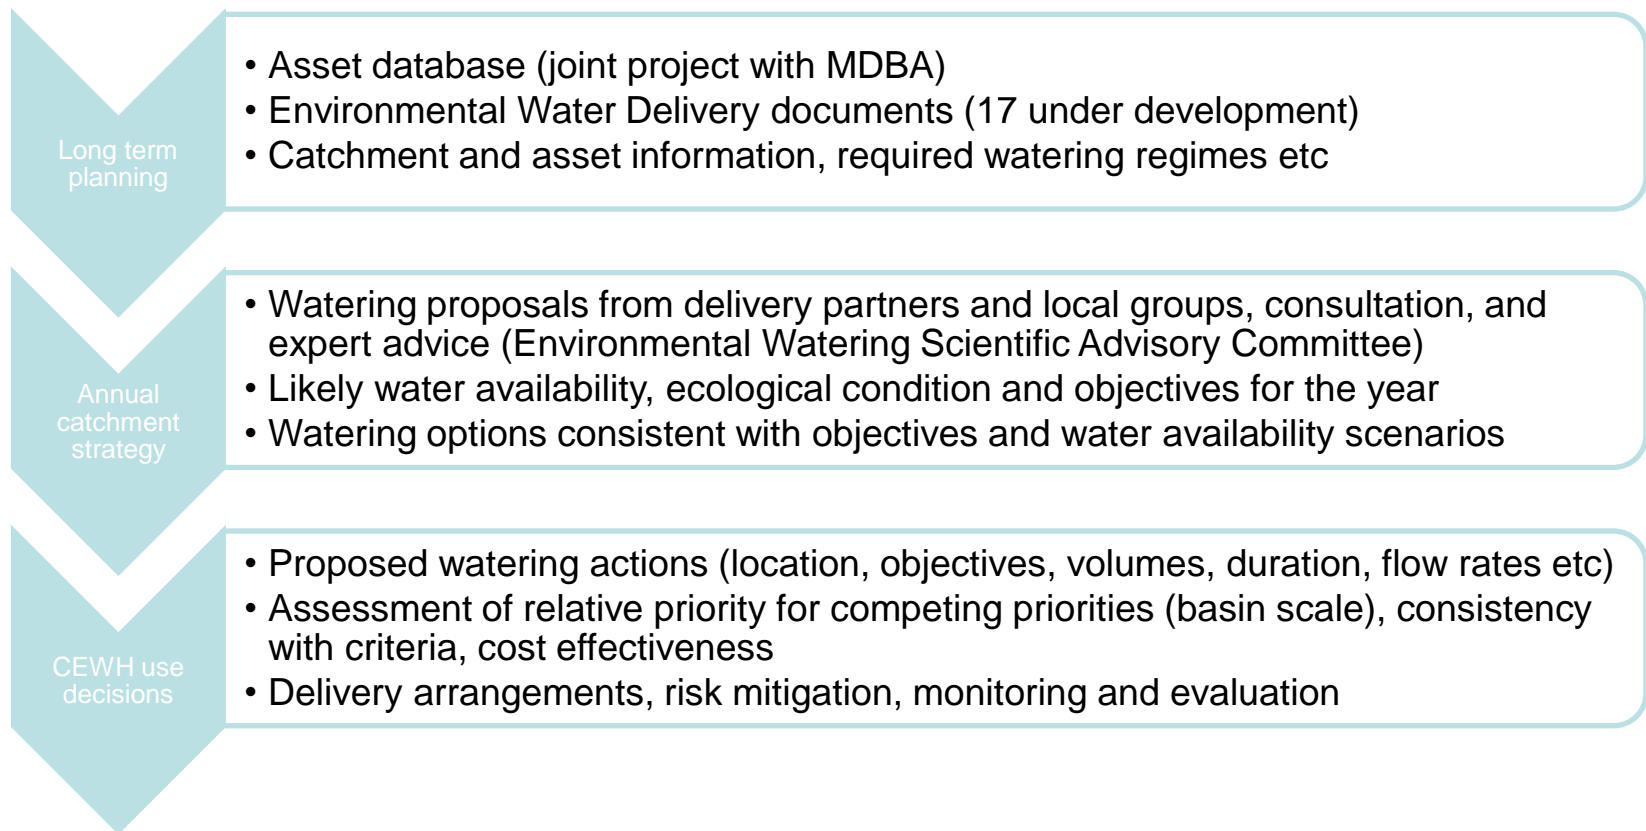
Long term planning

• Asset database (joint project with MDBA)
• Environmental Water Delivery documents (17 under development)
• Catchment and asset information, required watering regimes etc

Annual catchment strategy

• Watering proposals from delivery partners and local groups, consultation, and expert advice (Environmental Watering Scientific Advisory Committee)
• Likely water availability, ecological condition and objectives for the year
• Watering options consistent with objectives and water availability scenarios

CEWH use decisions

• Proposed watering actions (location, objectives, volumes, duration, flow rates etc)
• Assessment of relative priority for competing priorities (basin scale), consistency with criteria, cost effectiveness
• Delivery arrangements, risk mitigation, monitoring and evaluation